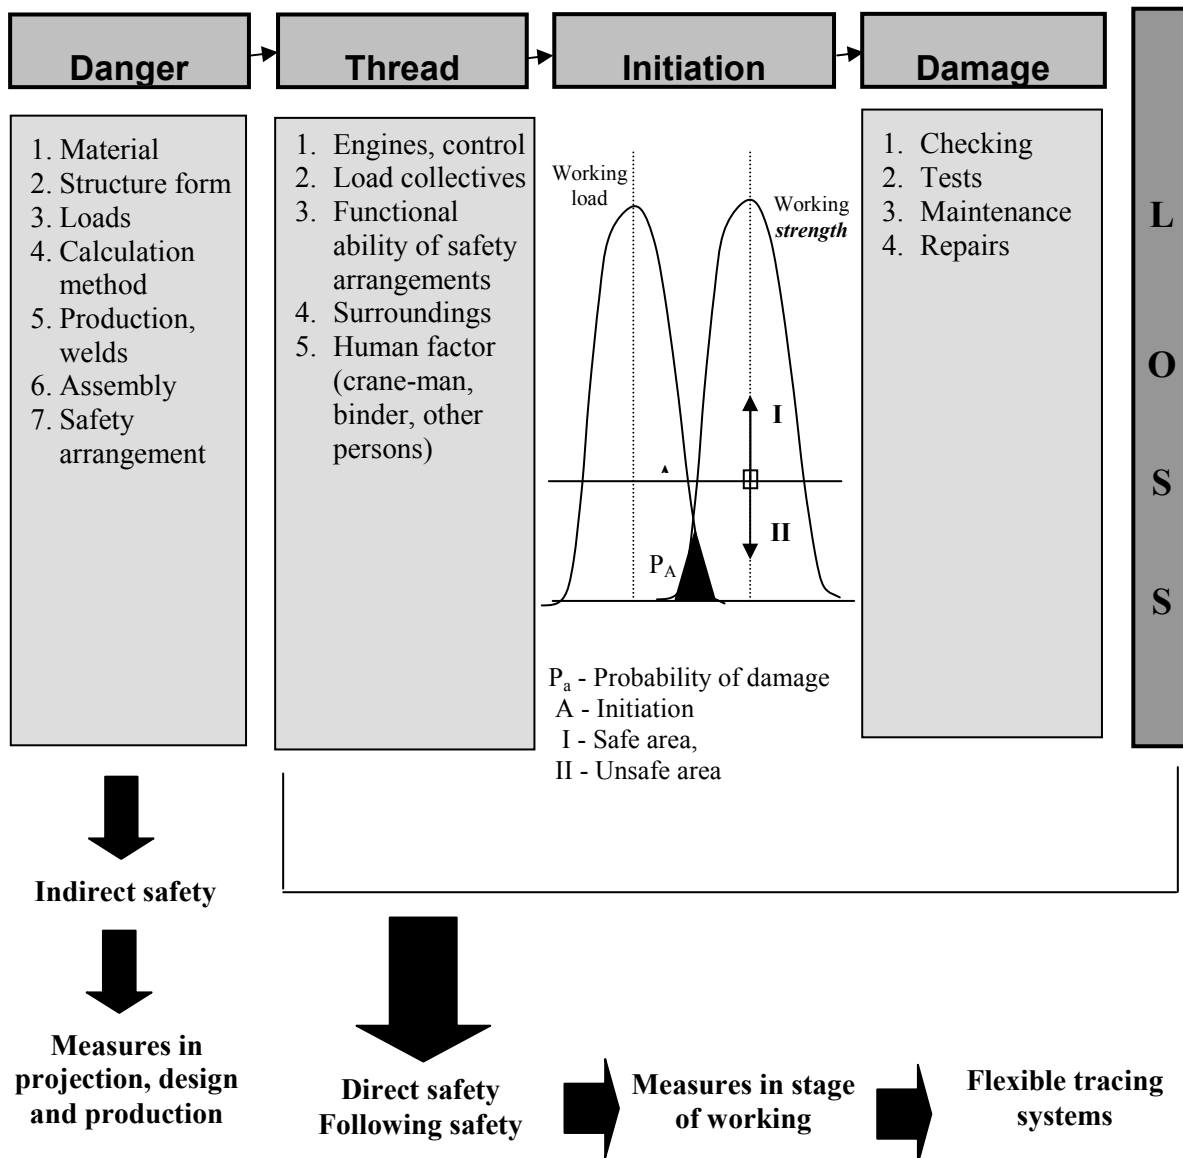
Danger

Thread

Initiation

Damage

L

O

S

S

1. Material
2. Structure form
3. Loads
4. Calculation method
5. Production, welds
6. Assembly
7. Safety arrangement

1. Engines, control
2. Load collectives
3. Functional ability of safety arrangements
4. Surroundings
5. Human factor (crane-man, binder, other persons)

Working load

Working *strength*

I

II

$P_A$

$P_a$ - Probability of damage
A - Initiation
I - Safe area,
II - Unsafe area

1. Checking
2. Tests
3. Maintenance
4. Repairs

Indirect safety

Measures in projection, design and production

Direct safety
Following safety

Measures in stage of working

Flexible tracing systems